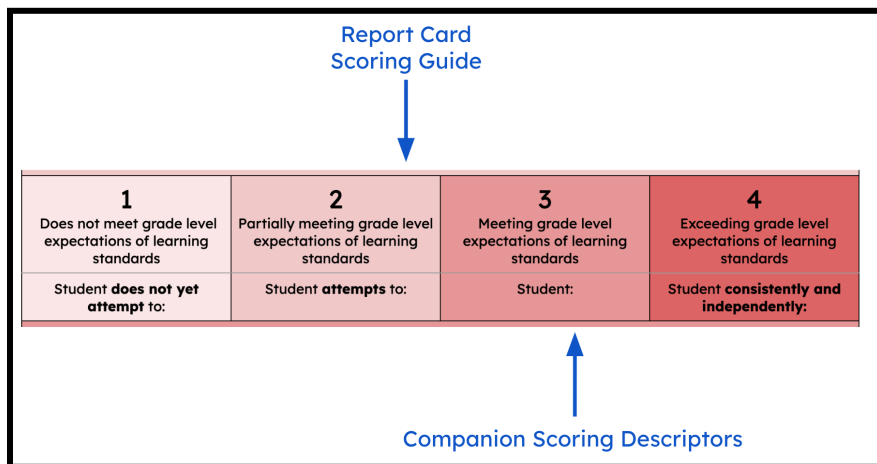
Report Card Scoring Guide

| 1 Does not meet grade level expectations of learning standards | 2 Partially meeting grade level expectations of learning standards | 3 Meeting grade level expectations of learning standards | 4 Exceeding grade level expectations of learning standards |
|---|---|---|---|
| Student **does not yet attempt** to: | Student **attempts** to: | Student: | Student **consistently and independently:** |

Companion Scoring Descriptors